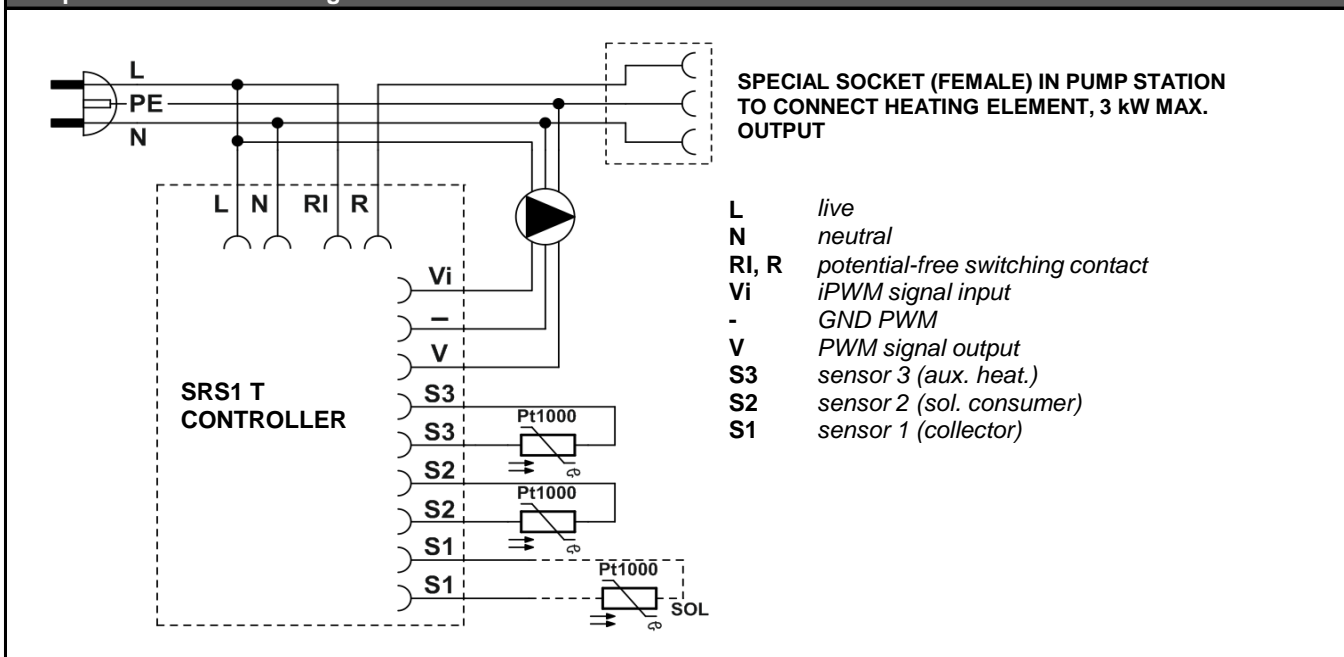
L
PE
N

SPECIAL SOCKET (FEMALE) IN PUMP STATION TO CONNECT HEATING ELEMENT, 3 kW MAX. OUTPUT

L N RI R

Vi
–
V
S3
S3
S2
S2
S1
S1

SRS1 T CONTROLLER

Pt1000
Pt1000
Pt1000
SOL

| | |
|---|---|
| **L** | *live* |
| **N** | *neutral* |
| **RI, R** | *potential-free switching contact* |
| **Vi** | *iPWM signal input* |
| **-** | *GND PWM* |
| **V** | *PWM signal output* |
| **S3** | *sensor 3 (aux. heat.)* |
| **S2** | *sensor 2 (sol. consumer)* |
| **S1** | *sensor 1 (collector)* |